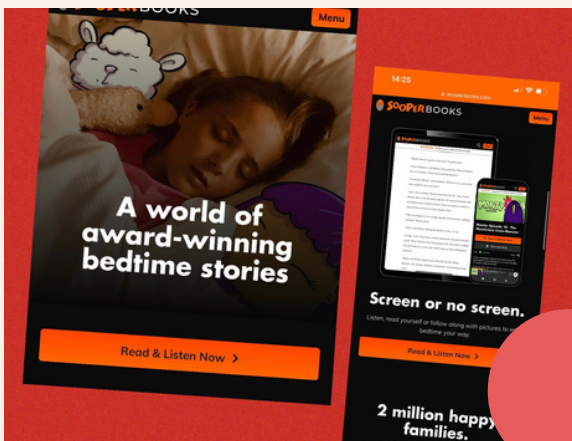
SOOPERBOOKS

Menu

A world of award-winning bedtime stories

Read & Listen Now >

14:25

sooperbooks.com

SOOPERBOOKS

Menu

Screen or no screen.

Listen, read yourself or follow along with pictures to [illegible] bedtime your way.

Read & Listen Now >

2 million happy families.